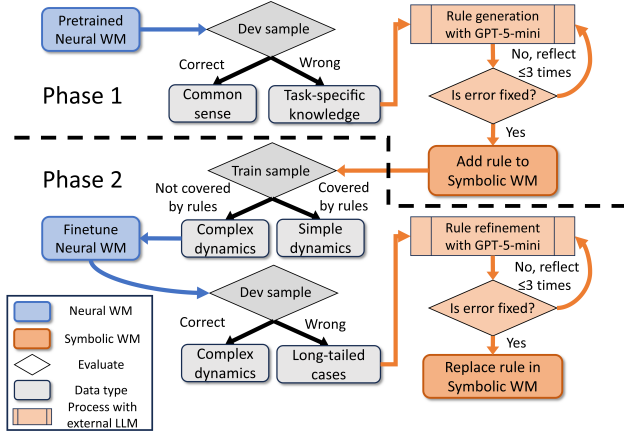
Pretrained Neural WM

Dev sample

Correct

Wrong

Common sense

Task-specific knowledge

Rule generation with GPT-5-mini

No, reflect ≤3 times

Is error fixed?

Yes

Phase 1

Add rule to Symbolic WM

Phase 2

Train sample

Not covered by rules

Covered by rules

Finetune Neural WM

Complex dynamics

Simple dynamics

Rule refinement with GPT-5-mini

No, reflect ≤3 times

Is error fixed?

Dev sample

Correct

Wrong

Yes

Complex dynamics

Long-tailed cases

Replace rule in Symbolic WM

Neural WM

Symbolic WM

Evaluate

Data type

Process with external LLM